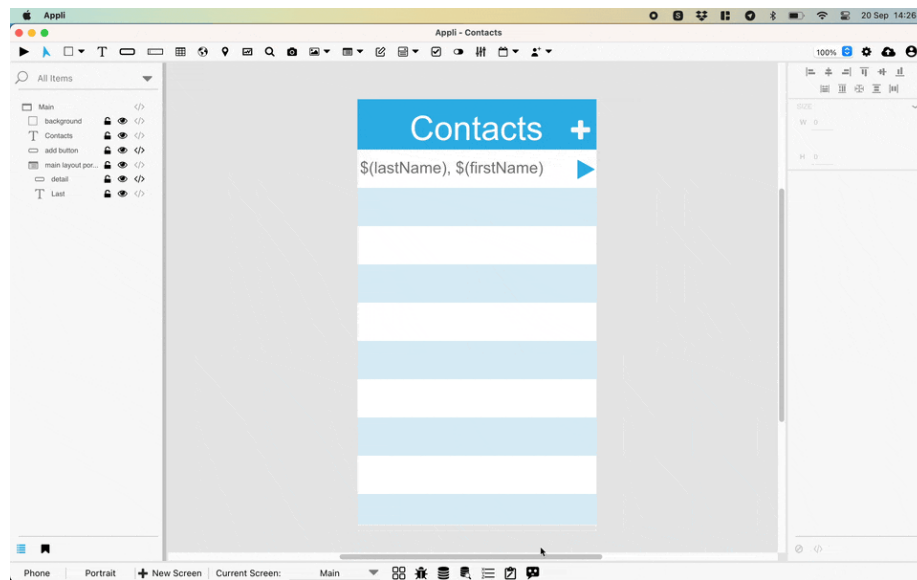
Appli
20 Sep 14:26
Appli - Contacts
100%
All Items
Main
background
Contacts
add button
main layout por...
detail
Last
Contacts
$(lastName), $(firstName)
SIZE
W 0
H 0
Phone
Portrait
New Screen
Current Screen:
Main